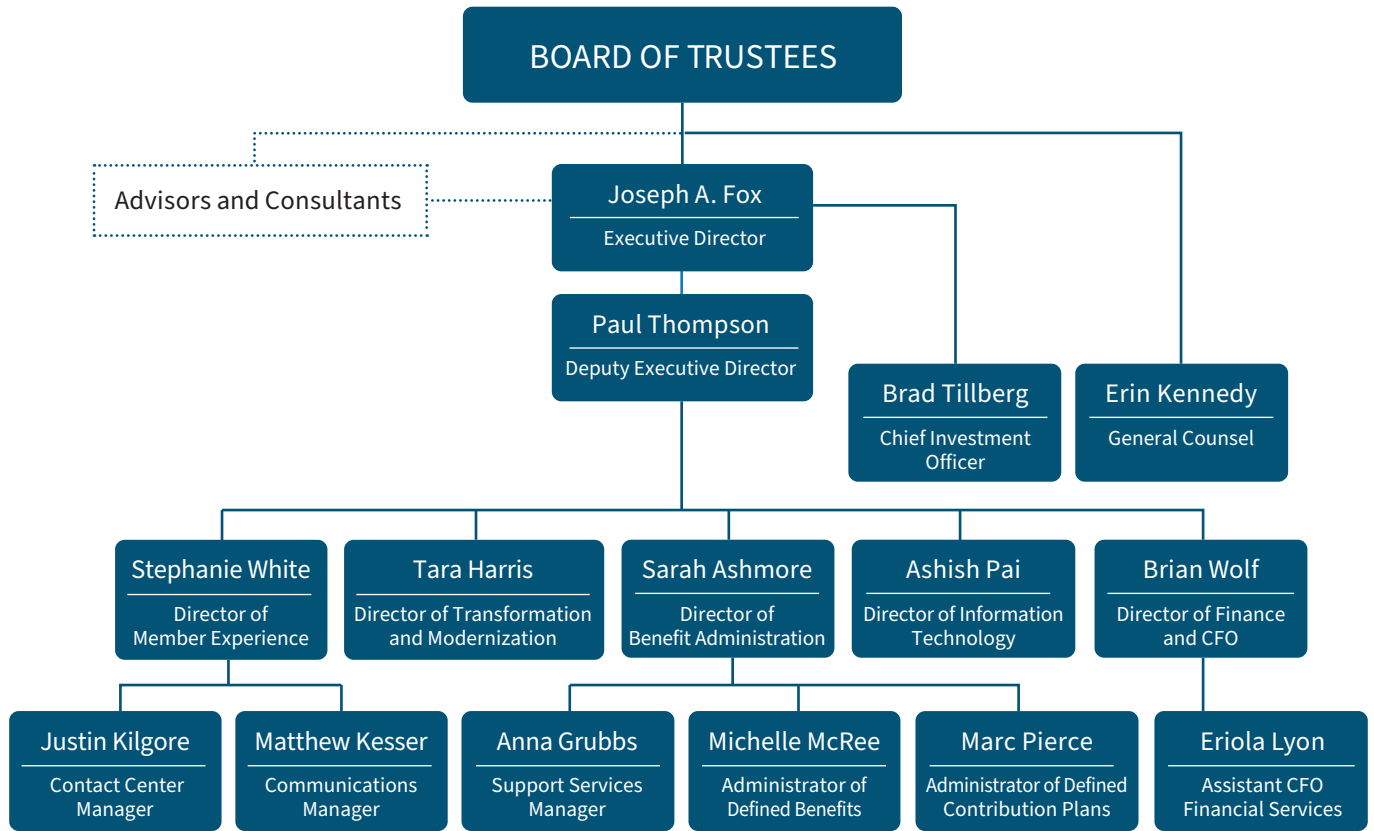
BOARD OF TRUSTEES

Advisors and Consultants

Joseph A. Fox
Executive Director

Paul Thompson
Deputy Executive Director

Brad Tillberg
Chief Investment Officer

Erin Kennedy
General Counsel

Stephanie White
Director of Member Experience

Tara Harris
Director of Transformation and Modernization

Sarah Ashmore
Director of Benefit Administration

Ashish Pai
Director of Information Technology

Brian Wolf
Director of Finance and CFO

Justin Kilgore
Contact Center Manager

Matthew Kesser
Communications Manager

Anna Grubbs
Support Services Manager

Michelle McRee
Administrator of Defined Benefits

Marc Pierce
Administrator of Defined Contribution Plans

Eriola Lyon
Assistant CFO Financial Services